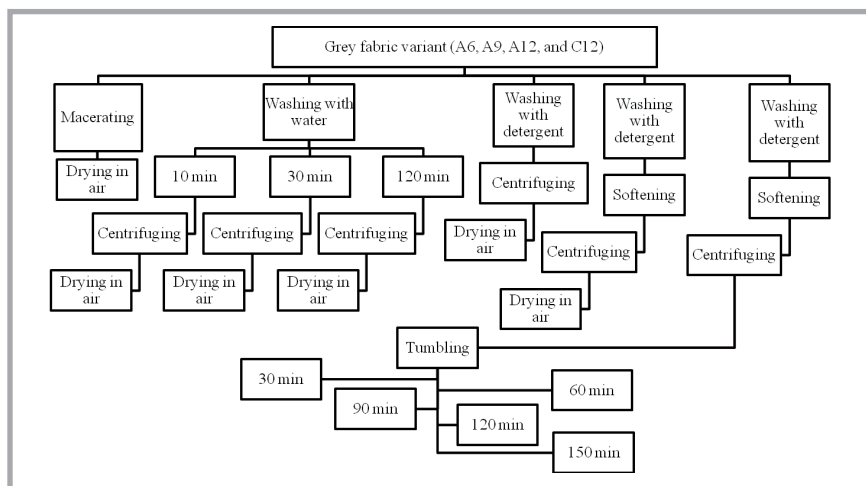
Grey fabric variant (A6, A9, A12, and C12)

Macerating

Drying in air

Washing with water

10 min

30 min

120 min

Centrifuging

Centrifuging

Centrifuging

Drying in air

Drying in air

Drying in air

Washing with detergent

Centrifuging

Drying in air

Washing with detergent

Softening

Centrifuging

Drying in air

Washing with detergent

Softening

Centrifuging

Tumbling

30 min

60 min

90 min

120 min

150 min